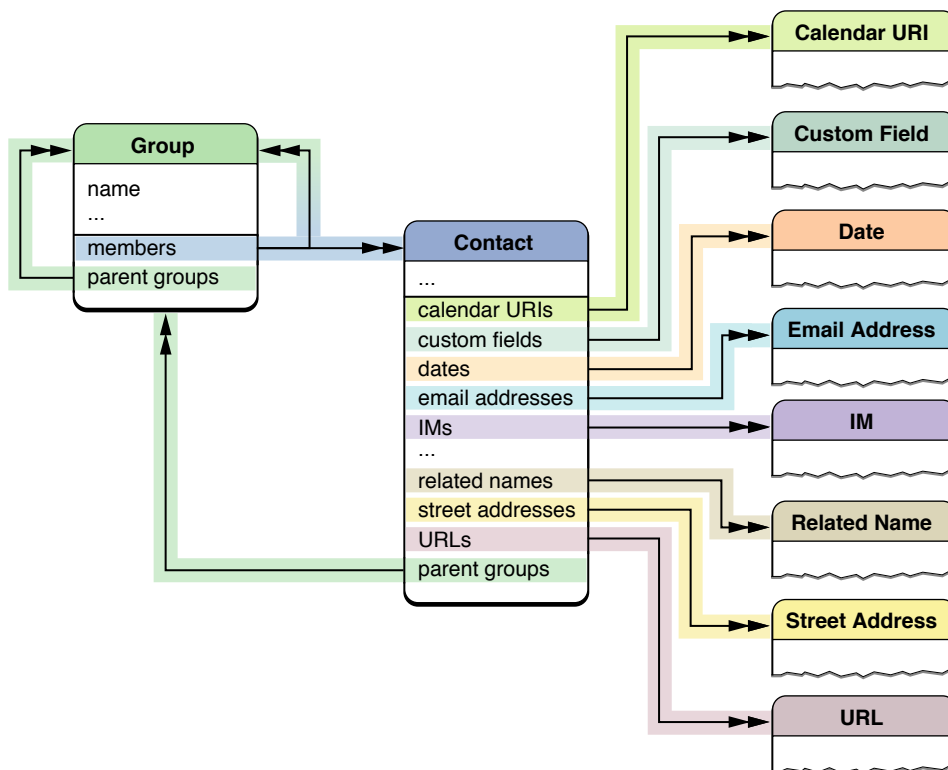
Group
name
...
members
parent groups

Contact
...
calendar URIs
custom fields
dates
email addresses
IMs
...
related names
street addresses
URLs
parent groups

Calendar URI

Custom Field

Date

Email Address

IM

Related Name

Street Address

URL